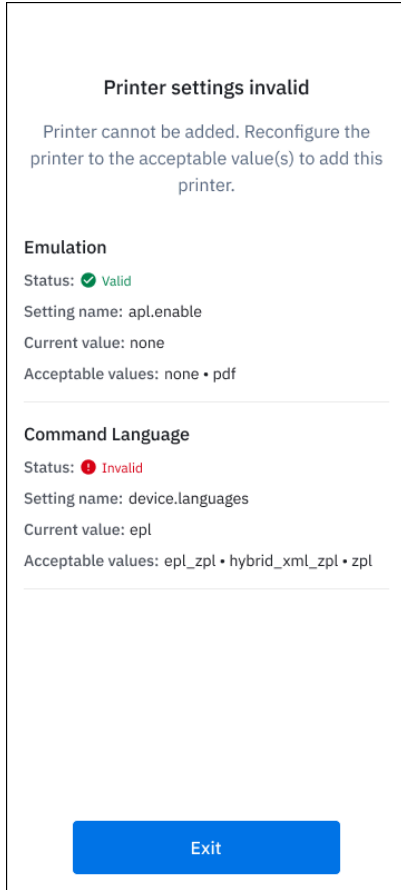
Printer settings invalid

Printer cannot be added. Reconfigure the printer to the acceptable value(s) to add this printer.

Emulation

Status: Valid

Setting name: apl.enable

Current value: none

Acceptable values: none • pdf

Command Language

Status: Invalid

Setting name: device.languages

Current value: epl

Acceptable values: epl_zpl • hybrid_xml_zpl • zpl

Exit